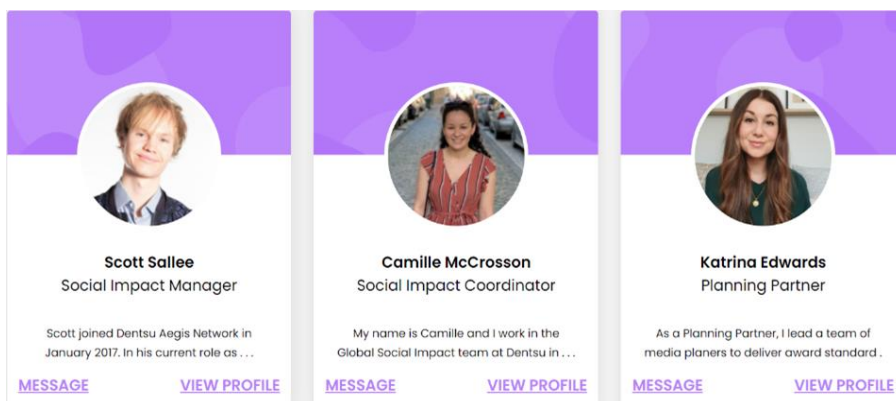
Scott Sallee
Social Impact Manager

Scott joined Dentsu Aegis Network in January 2017. In his current role as . . .

MESSAGE VIEW PROFILE

Camille McCrosson
Social Impact Coordinator

My name is Camille and I work in the Global Social Impact team at Dentsu in . . .

MESSAGE VIEW PROFILE

Katrina Edwards
Planning Partner

As a Planning Partner, I lead a team of media planers to deliver award standard .

MESSAGE VIEW PROFILE